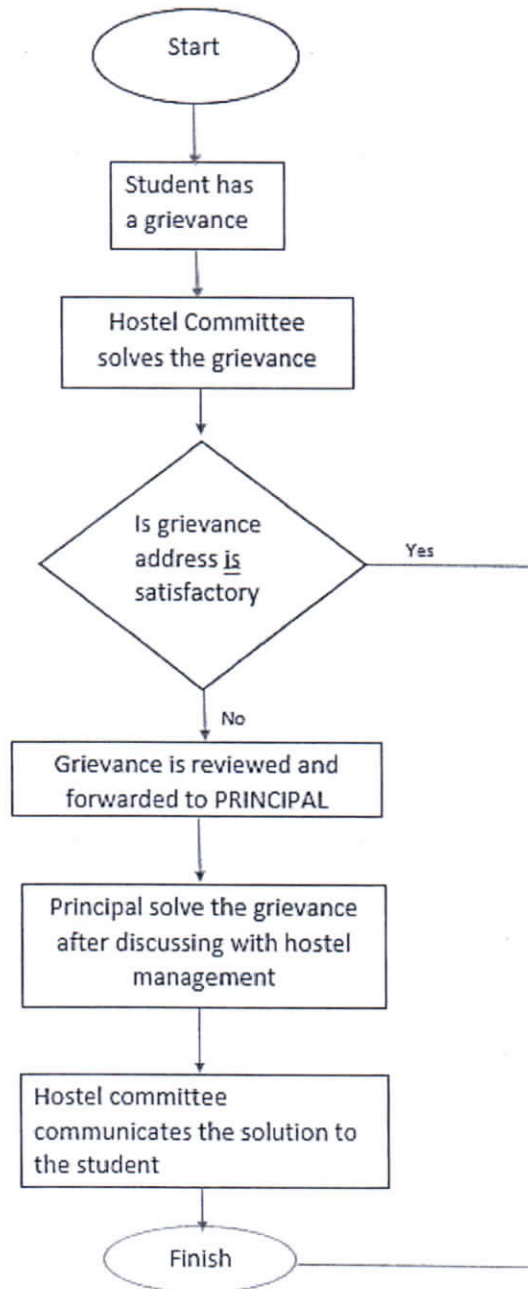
Start

Student has a grievance

Hostel Committee solves the grievance

Is grievance address is satisfactory

Yes

No

Grievance is reviewed and forwarded to PRINCIPAL

Principal solve the grievance after discussing with hostel management

Hostel committee communicates the solution to the student

Finish